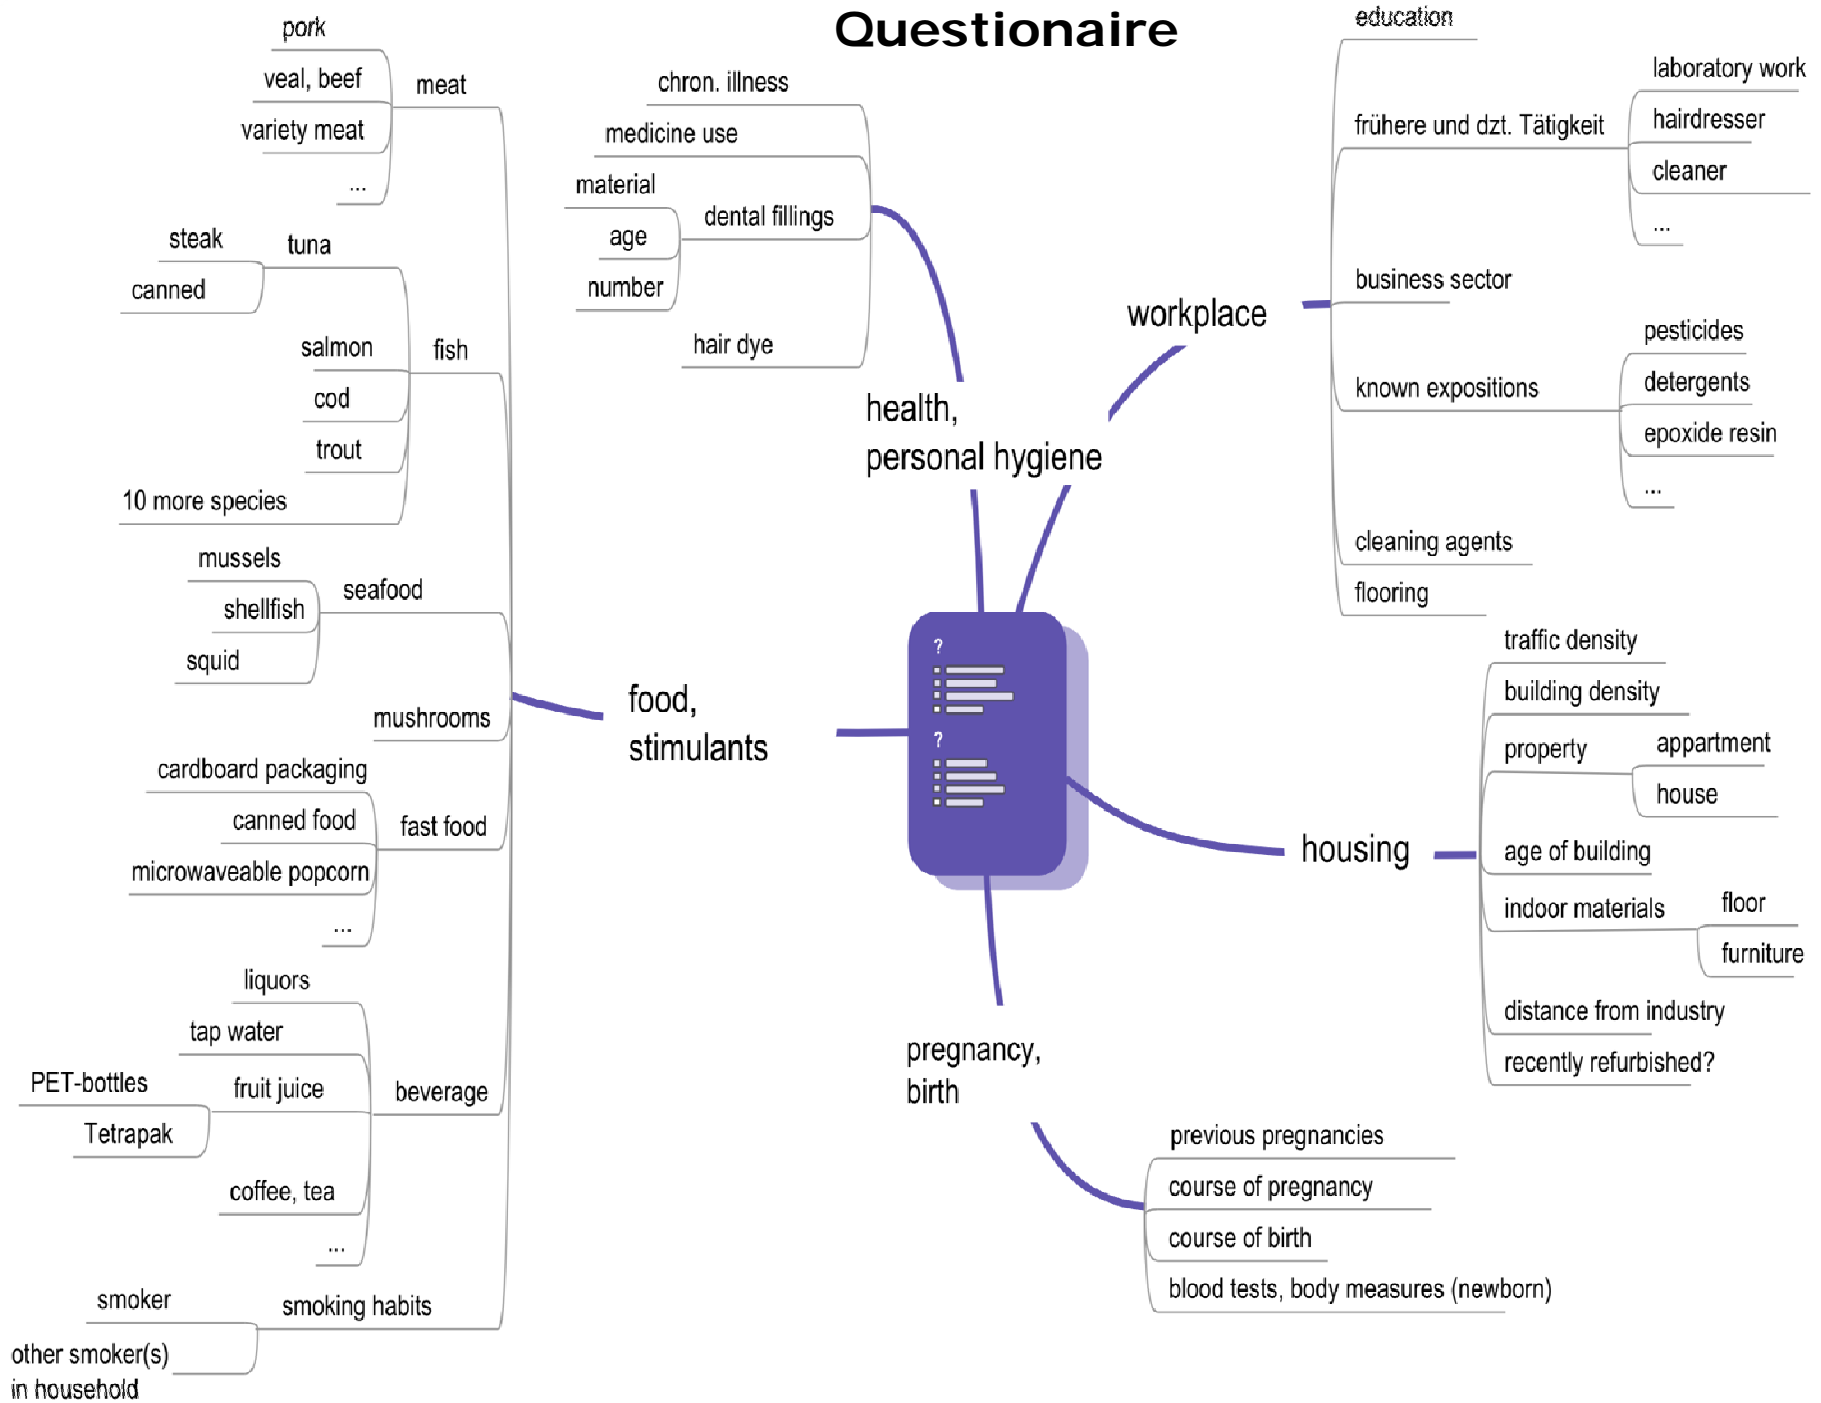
Questionaire

health, personal hygiene

chron. illness

medicine use

dental fillings

material

age

number

hair dye

workplace

education

frühere und dzt. Tätigkeit

laboratory work

hairdresser

cleaner

...

business sector

known expositions

pesticides

detergents

epoxide resin

...

cleaning agents

flooring

food, stimulants

meat

pork

veal, beef

variety meat

...

fish

tuna

steak

canned

salmon

cod

trout

10 more species

seafood

mussels

shellfish

squid

mushrooms

fast food

cardboard packaging

canned food

microwaveable popcorn

...

beverage

liquors

tap water

fruit juice

PET-bottles

Tetrapak

coffee, tea

...

smoking habits

smoker

other smoker(s) in household

housing

traffic density

building density

property

appartment

house

age of building

indoor materials

floor

furniture

distance from industry

recently refurbished?

pregnancy, birth

previous pregnancies

course of pregnancy

course of birth

blood tests, body measures (newborn)

?

?